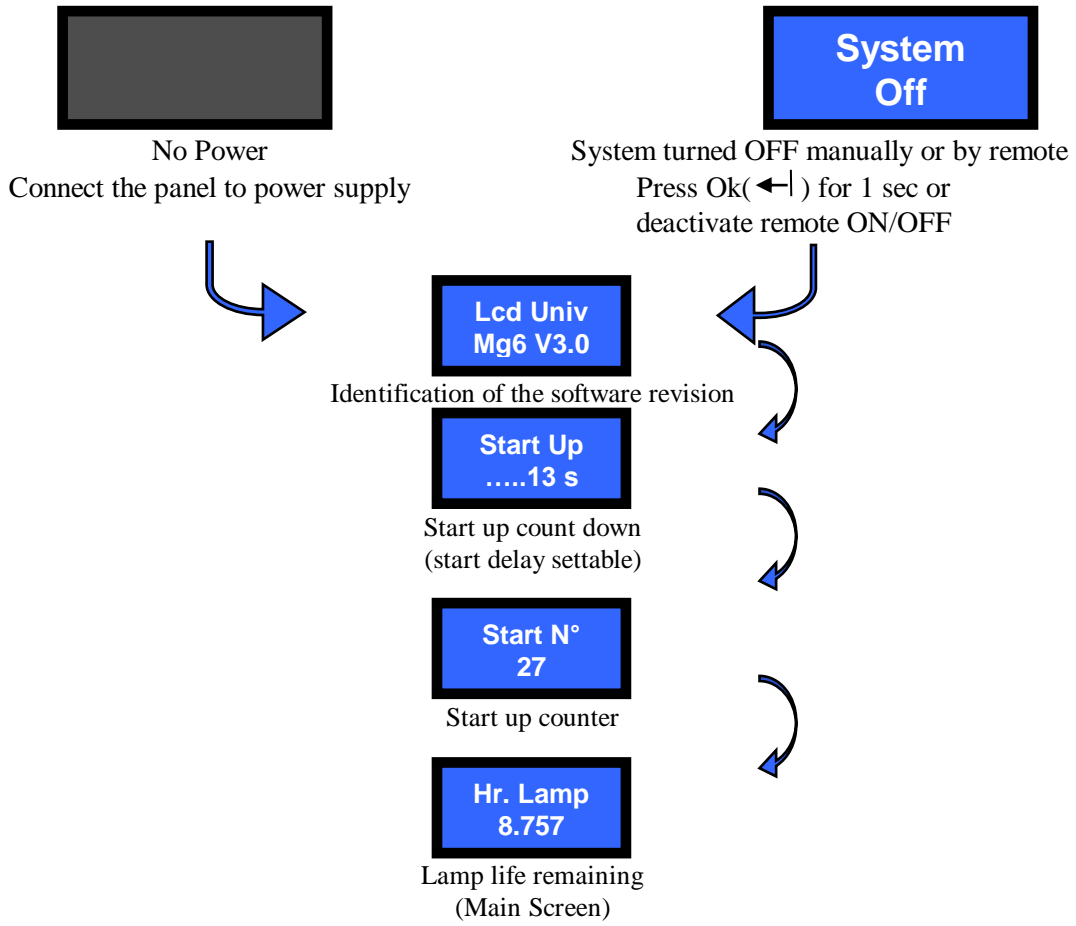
No Power
Connect the panel to power supply

System Off

System turned OFF manually or by remote
Press Ok(←) for 1 sec or
deactivate remote ON/OFF

Lcd Univ
Mg6 V3.0

Identification of the software revision

Start Up
…..13 s

Start up count down
(start delay settable)

Start N°
27

Start up counter

Hr. Lamp
8.757

Lamp life remaining
(Main Screen)